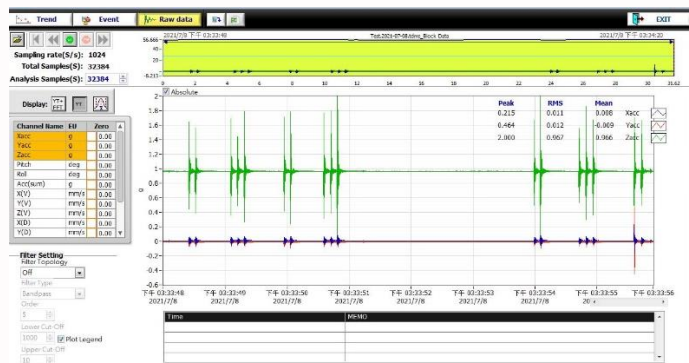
Trend Event Raw data EXIT

Sampling rate(S/s): 1024
Total Samples(S): 32384
Analysis Samples(S): 32384

2021/7/8 下午 03:33:48 Test2021-07-08.tdms_Block Data 2021/7/8 下午 03:34:20
56.666
40
20
0
-8.215
0 2 4 6 8 10 12 14 16 18 20 22 24 26 28 30 31.62

Display:

| Channel Name | EU | Zero |
|---|---|---|
| Xacc | g | 0.00 |
| Yacc | g | 0.00 |
| Zacc | g | 0.00 |
| Pitch | deg | 0.00 |
| Roll | deg | 0.00 |
| Acc(sum) | g | 0.00 |
| X(V) | mm/s | 0.00 |
| Y(V) | mm/s | 0.00 |
| Z(V) | mm/s | 0.00 |
| X(D) | mm | 0.00 |
| Y(D) | mm | 0.00 |

Absolute

| | Peak | RMS | Mean | |
|---|---|---|---|---|
| | 0.215 | 0.011 | 0.008 | Xacc |
| | 0.464 | 0.012 | -0.069 | Yacc |
| | 2.080 | 0.967 | 0.966 | Zacc |

2
1.8
1.6
1.4
1.2
1
0.8
0.6
0.4
0.2
0
-0.2
-0.4
-0.6
g

下午 03:33:48 2021/7/8
下午 03:33:49 2021/7/8
下午 03:33:50 2021/7/8
下午 03:33:51 2021/7/8
下午 03:33:52 2021/7/8
下午 03:33:53 2021/7/8
下午 03:33:54 2021/7/8
下午 03:33:55 2021/7/8
下午 03:33:56 2021/7/8

Filter Setting
Filter Topology
Off
Filter Type
Bandpass
Order
5
Lower Cut-Off
1000
Plot Legend
Upper Cut-Off
10

| Time | MEMO |
|---|---|